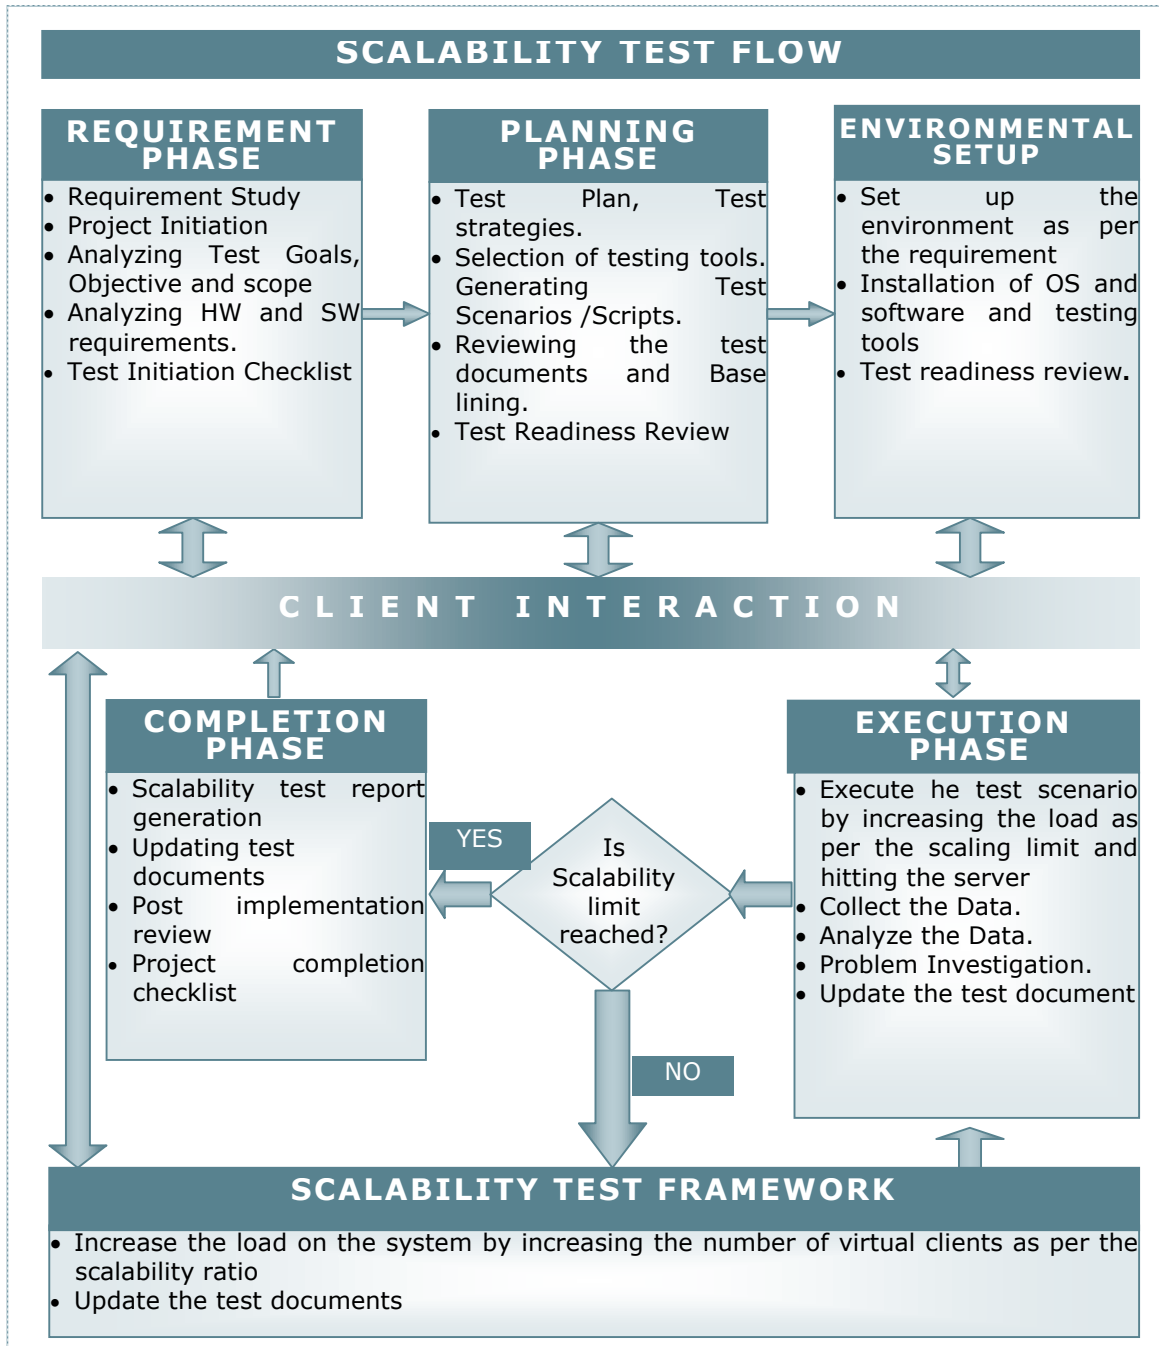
SCALABILITY TEST FLOW

REQUIREMENT PHASE

- Requirement Study
- Project Initiation
- Analyzing Test Goals, Objective and scope
- Analyzing HW and SW requirements.
- Test Initiation Checklist

PLANNING PHASE

- Test Plan, Test strategies.
- Selection of testing tools. Generating Test Scenarios /Scripts.
- Reviewing the test documents and Base lining.
- Test Readiness Review

ENVIRONMENTAL SETUP

- Set up the environment as per the requirement
- Installation of OS and software and testing tools
- Test readiness review.

CLIENT INTERACTION

COMPLETION PHASE

- Scalability test report generation
- Updating test documents
- Post implementation review
- Project completion checklist

YES

Is Scalability limit reached?

NO

EXECUTION PHASE

- Execute he test scenario by increasing the load as per the scaling limit and hitting the server
- Collect the Data.
- Analyze the Data.
- Problem Investigation.
- Update the test document

SCALABILITY TEST FRAMEWORK

- Increase the load on the system by increasing the number of virtual clients as per the scalability ratio
- Update the test documents